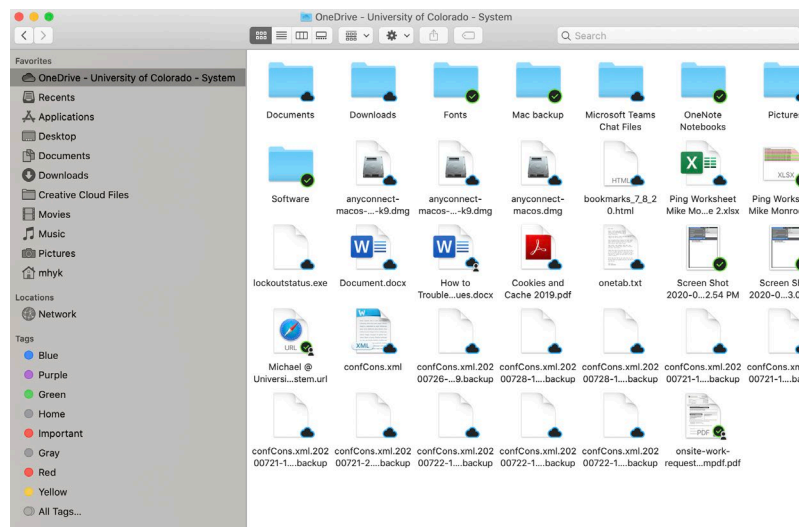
OneDrive - University of Colorado - System

Search

Favorites
OneDrive - University of Colorado - System
Recents
Applications
Desktop
Documents
Downloads
Creative Cloud Files
Movies
Music
Pictures
mhyk

Locations
Network

Tags
Blue
Purple
Green
Home
Important
Gray
Red
Yellow
All Tags...

Documents
Downloads
Fonts
Mac backup
Microsoft Teams Chat Files
OneNote Notebooks
Picture

Software
anyconnect-macos-...-k9.dmg
anyconnect-macos-...-k9.dmg
anyconnect-macos.dmg
HTML
bookmarks_7_8_20.html
Ping Worksheet Mike Mo...e 2.xlsx
XLSX
Ping Works Mike Monro

lockoutstatus.exe
Document.docx
How to Trouble...ues.docx
Cookies and Cache 2019.pdf
onetab.txt
Screen Shot 2020-0...2.54 PM
Screen Sh 2020-0...3.0

URL
Michael @ Universi...stem.url
XML
confCons.xml
confCons.xml.20200726-...9.backup
confCons.xml.20200728-1....backup
confCons.xml.20200728-1....backup
confCons.xml.20200721-1....backup
confCons.xm 00721-1....ba

confCons.xml.20200721-1....backup
confCons.xml.20200721-2....backup
confCons.xml.20200722-1....backup
confCons.xml.20200722-1....backup
confCons.xml.20200722-1....backup
PDF
onsite-work-request...mpdf.pdf